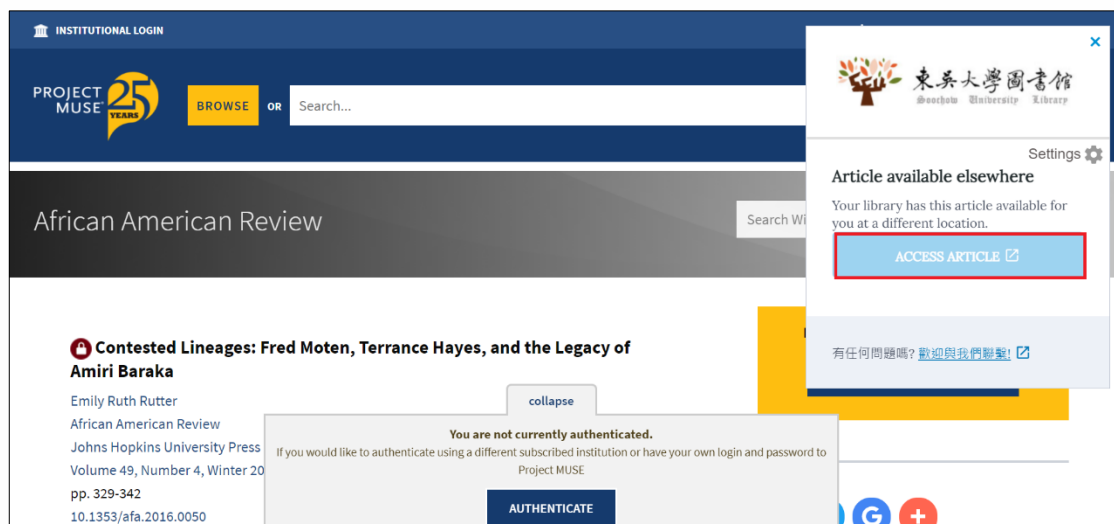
INSTITUTIONAL LOGIN

PROJECT MUSE 25 YEARS

BROWSE OR Search...

African American Review

Search Wi

Contested Lineages: Fred Moten, Terrance Hayes, and the Legacy of Amiri Baraka

Emily Ruth Rutter
African American Review
Johns Hopkins University Press
Volume 49, Number 4, Winter 20
pp. 329-342
10.1353/afa.2016.0050

collapse

You are not currently authenticated.

If you would like to authenticate using a different subscribed institution or have your own login and password to Project MUSE

AUTHENTICATE

×

東吳大學圖書館
Soochow University Library

Settings

Article available elsewhere

Your library has this article available for you at a different location.

ACCESS ARTICLE

有任何問題嗎? 歡迎與我們聯繫!